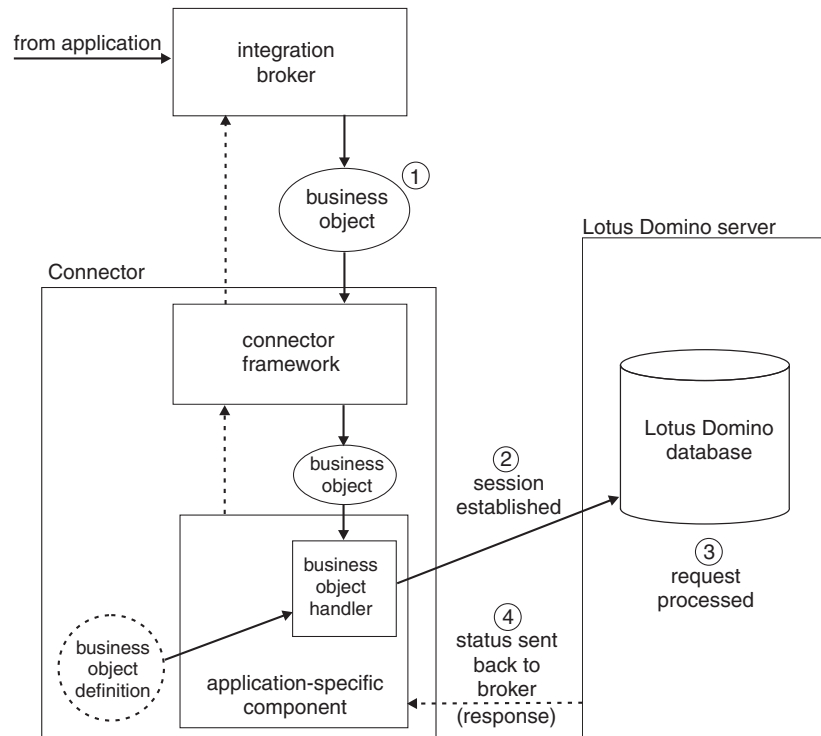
from application

integration broker

business object ①

Lotus Domino server

Connector

connector framework

Lotus Domino database

business object

② session established

business object handler

③ request processed

business object definition

④ status sent back to broker (response)

application-specific component